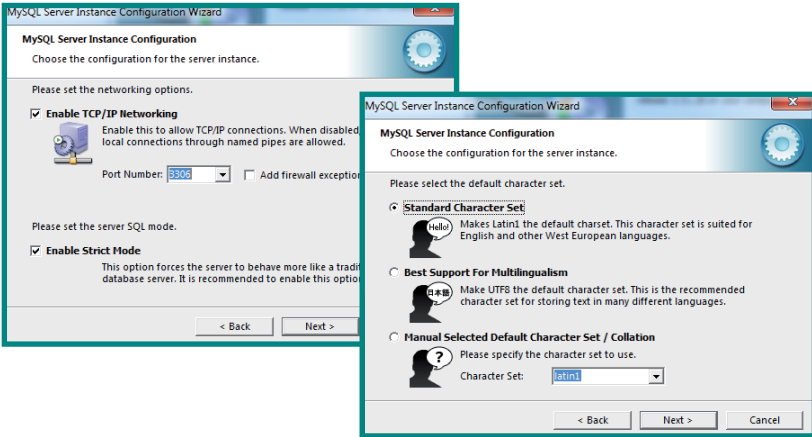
MySQL Server Instance Configuration Wizard

MySQL Server Instance Configuration

Choose the configuration for the server instance.

Please set the networking options.

Enable TCP/IP Networking

Enable this to allow TCP/IP connections. When disabled local connections through named pipes are allowed.

Port Number: 3306

Add firewall exception

Please set the server SQL mode.

Enable Strict Mode

This option forces the server to behave more like a tradi database server. It is recommended to enable this optio

< Back

Next >

MySQL Server Instance Configuration Wizard

MySQL Server Instance Configuration

Choose the configuration for the server instance.

Please select the default character set.

Standard Character Set

Hello!

Makes Latin1 the default charset. This character set is suited for English and other West European languages.

Best Support For Multilingualism

日本語

Make UTF8 the default character set. This is the recommended character set for storing text in many different languages.

Manual Selected Default Character Set / Collation

?

Please specify the character set to use.

Character Set: latin1

< Back

Next >

Cancel